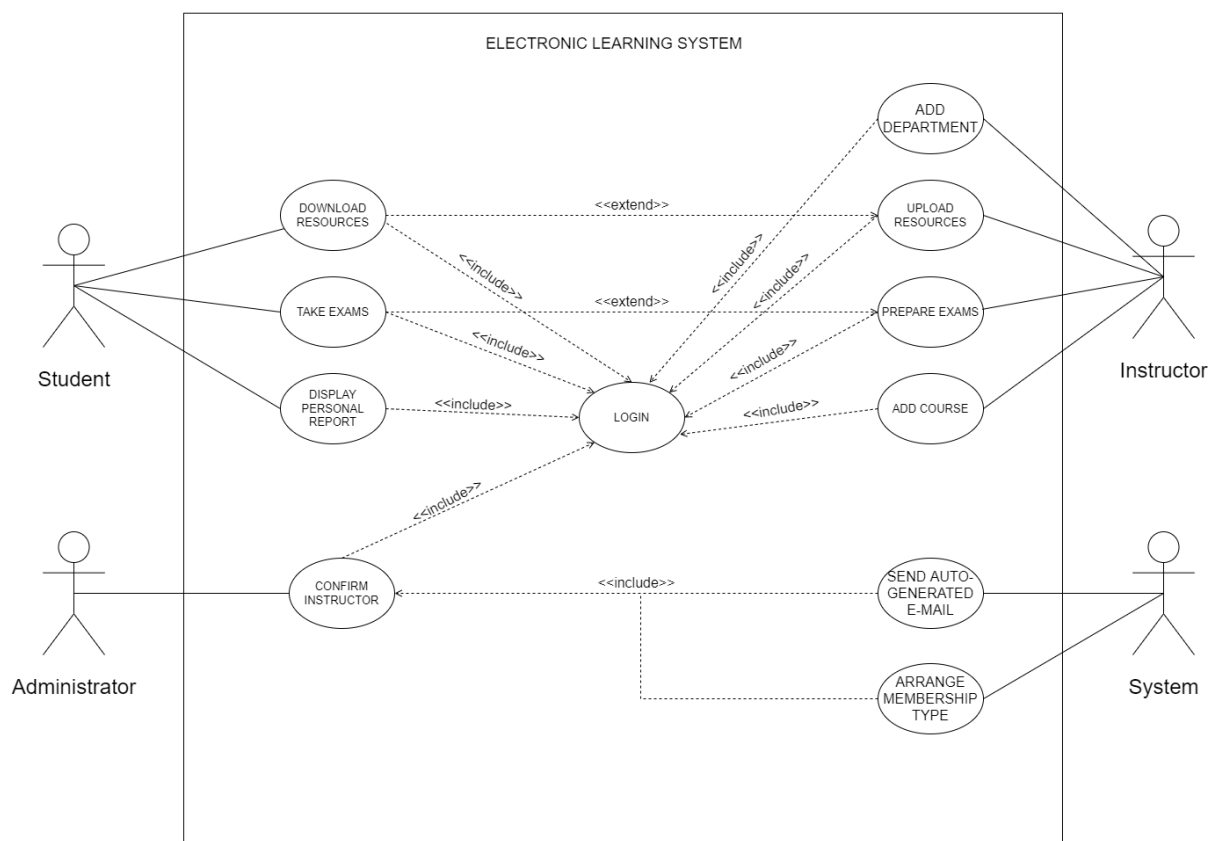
ELECTRONIC LEARNING SYSTEM

ADD DEPARTMENT

DOWNLOAD RESOURCES

<<extend>>

UPLOAD RESOURCES

<<include>>

<<include>>

<<include>>

Student

TAKE EXAMS

<<extend>>

PREPARE EXAMS

Instructor

<<include>>

<<include>>

DISPLAY PERSONAL REPORT

<<include>>

LOGIN

<<include>>

ADD COURSE

<<include>>

CONFIRM INSTRUCTOR

<<include>>

SEND AUTO-GENERATED E-MAIL

Administrator

ARRANGE MEMBERSHIP TYPE

System